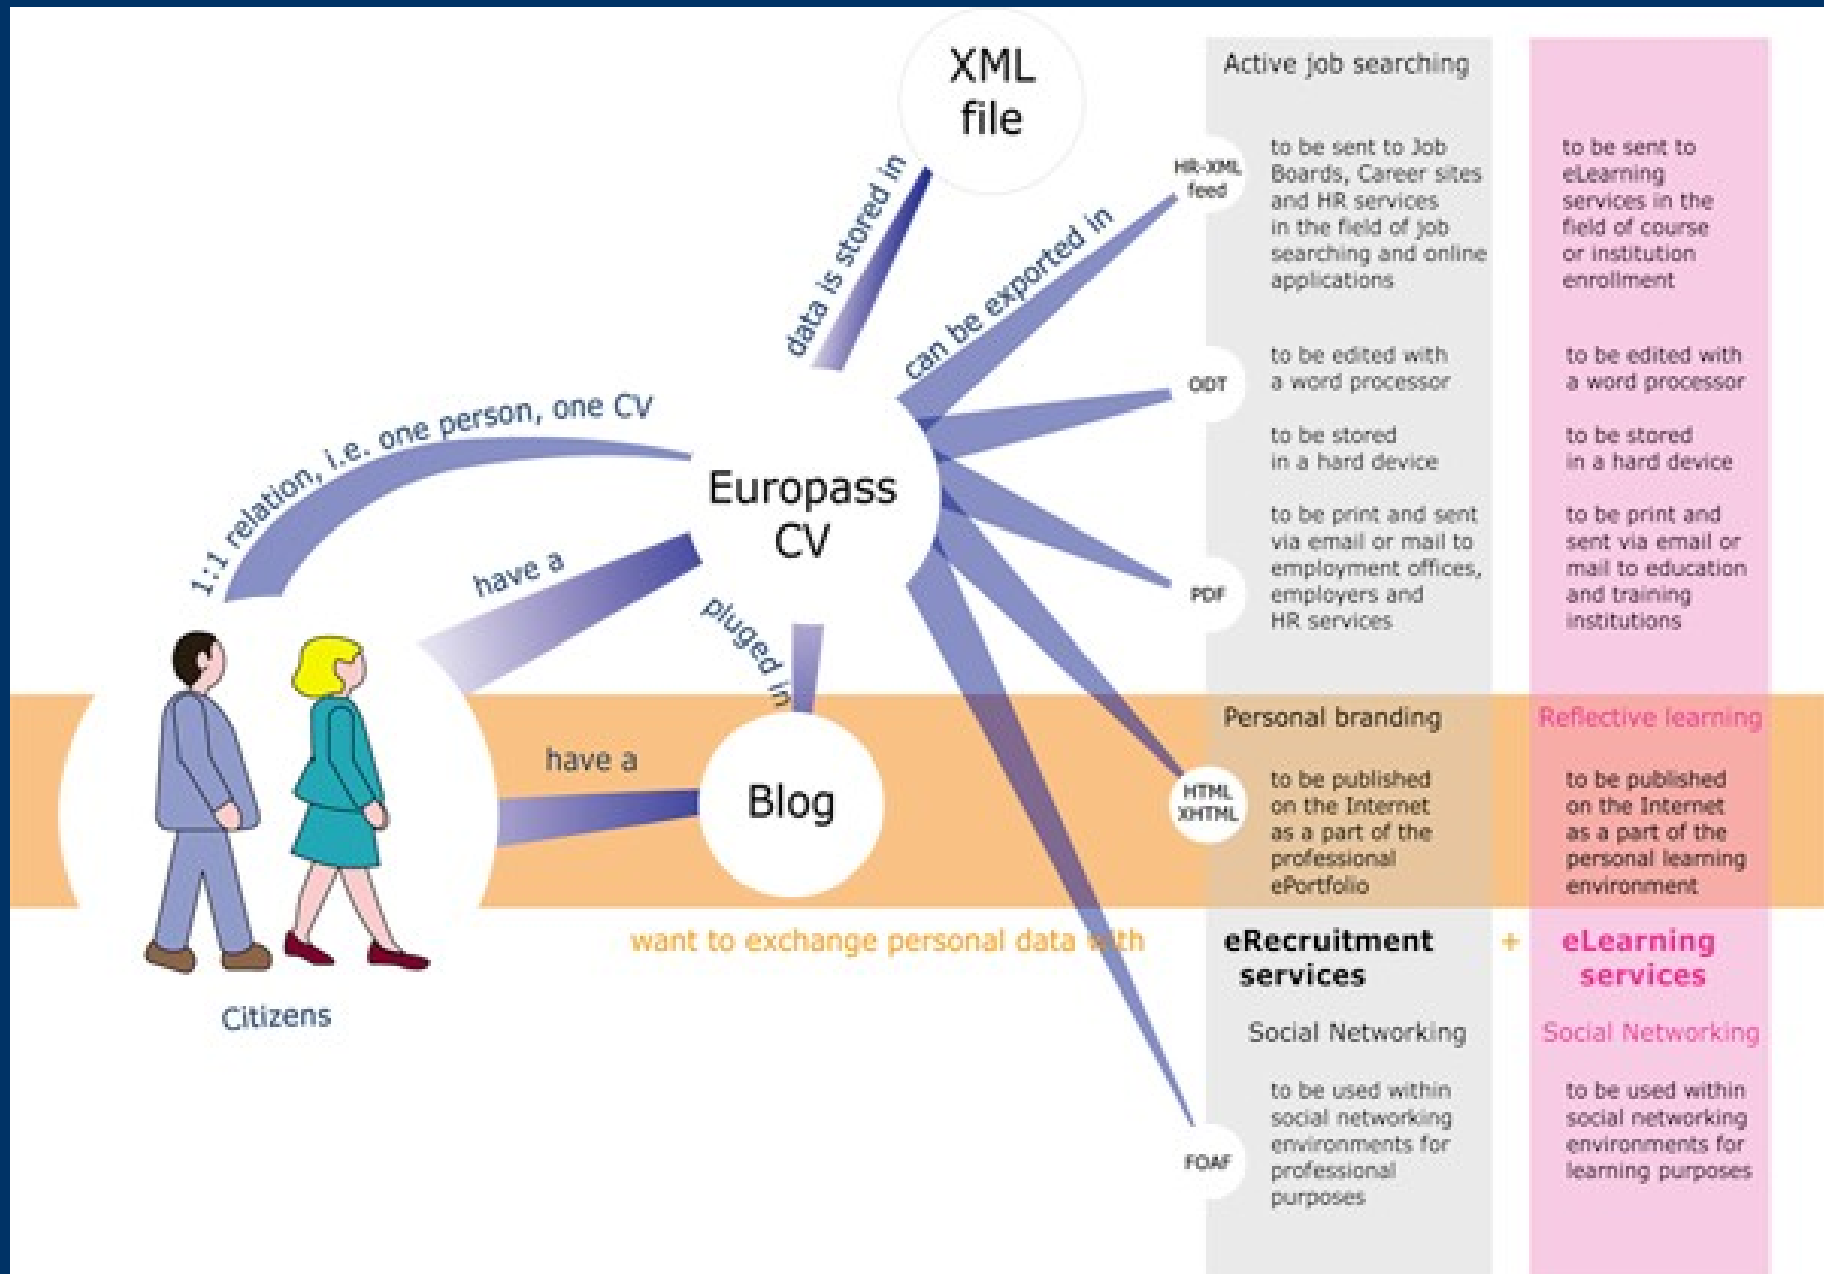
XML file

data is stored in

can be exported in

1:1 relation, i.e. one person, one CV

Europass CV

have a

pluged in

have a

Blog

Citizens

want to exchange personal data with

Active job searching

HR-XML feed

to be sent to Job Boards, Career sites and HR services in the field of job searching and online applications

to be sent to eLearning services in the field of course or institution enrollment

ODT

to be edited with a word processor

to be edited with a word processor

to be stored in a hard device

to be stored in a hard device

PDF

to be print and sent via email or mail to employment offices, employers and HR services

to be print and sent via email or mail to education and training institutions

Personal branding

Reflective learning

HTML XHTML

to be published on the Internet as a part of the professional ePortfolio

to be published on the Internet as a part of the personal learning environment

eRecruitment services

+

eLearning services

Social Networking

Social Networking

FOAF

to be used within social networking environments for professional purposes

to be used within social networking environments for learning purposes